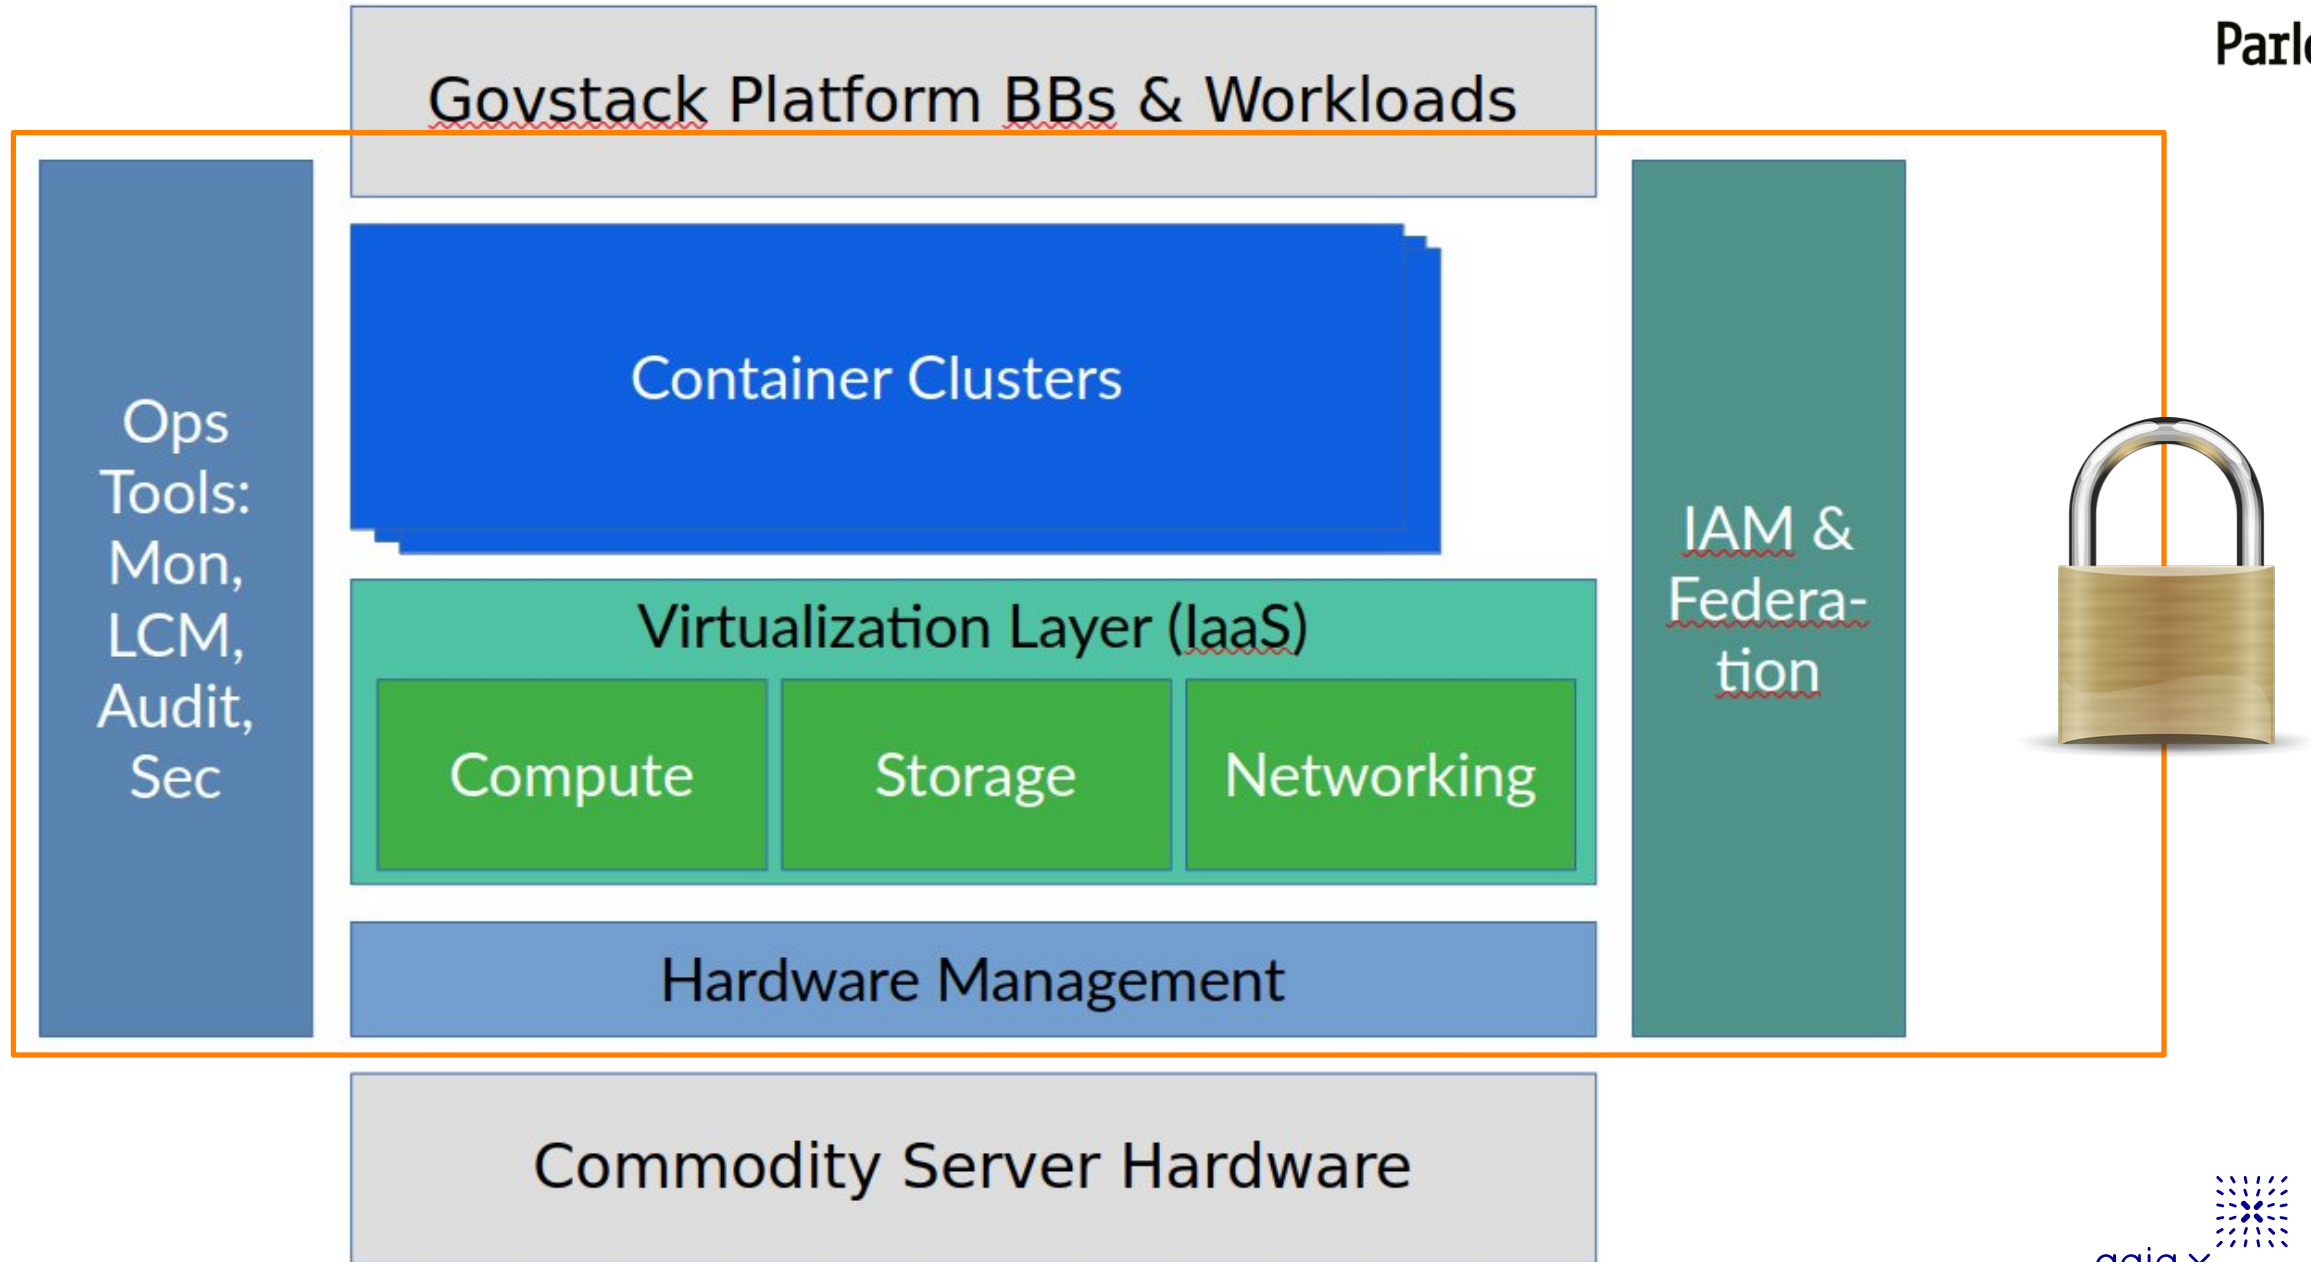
Govstack Platform BBs & Workloads

Parl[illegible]

Ops Tools: Mon, LCM, Audit, Sec

Container Clusters

Virtualization Layer (IaaS)

Compute

Storage

Networking

Hardware Management

IAM & Federation

Commodity Server Hardware

gaia-x